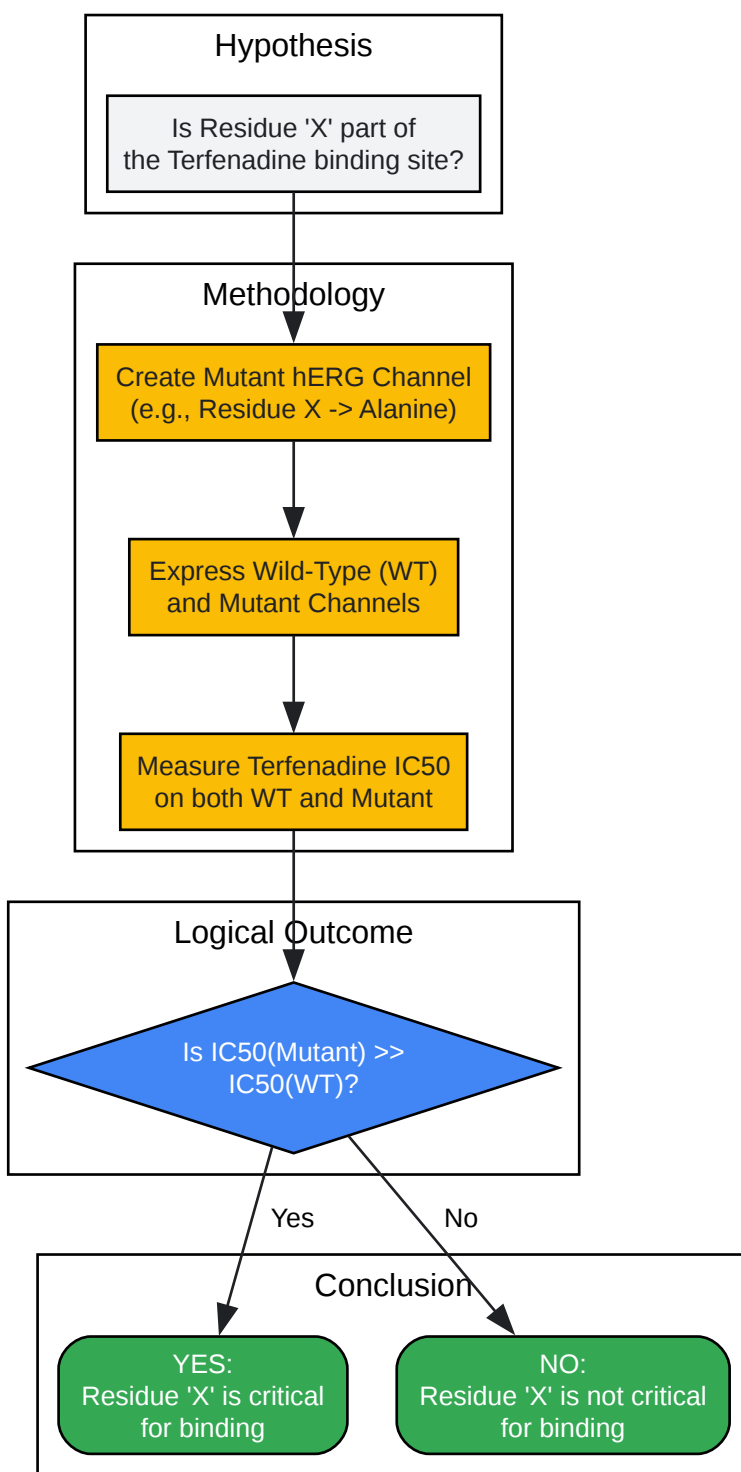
Hypothesis

Is Residue 'X' part of the Terfenadine binding site?

Methodology

Create Mutant hERG Channel (e.g., Residue X -> Alanine)

Express Wild-Type (WT) and Mutant Channels

Measure Terfenadine IC50 on both WT and Mutant

Logical Outcome

Is IC50(Mutant) >> IC50(WT)?

Yes

No

Conclusion

YES: Residue 'X' is critical for binding

NO: Residue 'X' is not critical for binding